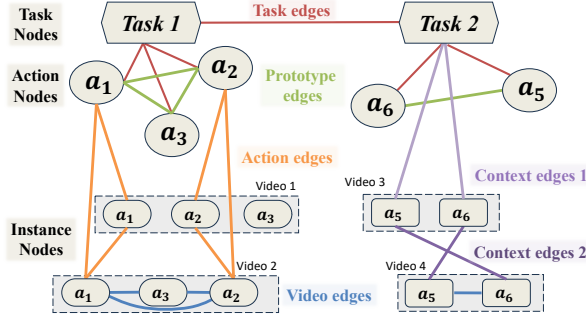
Task Nodes

Task 1

Task edges

Task 2

Action Nodes

$a_1$

$a_2$

Prototype edges

$a_6$

$a_5$

$a_3$

Action edges

Video 1

$a_1$ $a_2$ $a_3$

Video 3

Context edges 1

$a_5$ $a_6$

Instance Nodes

Context edges 2

Video 2

Video 4

$a_1$ $a_3$ $a_2$

Video edges

$a_5$ $a_6$